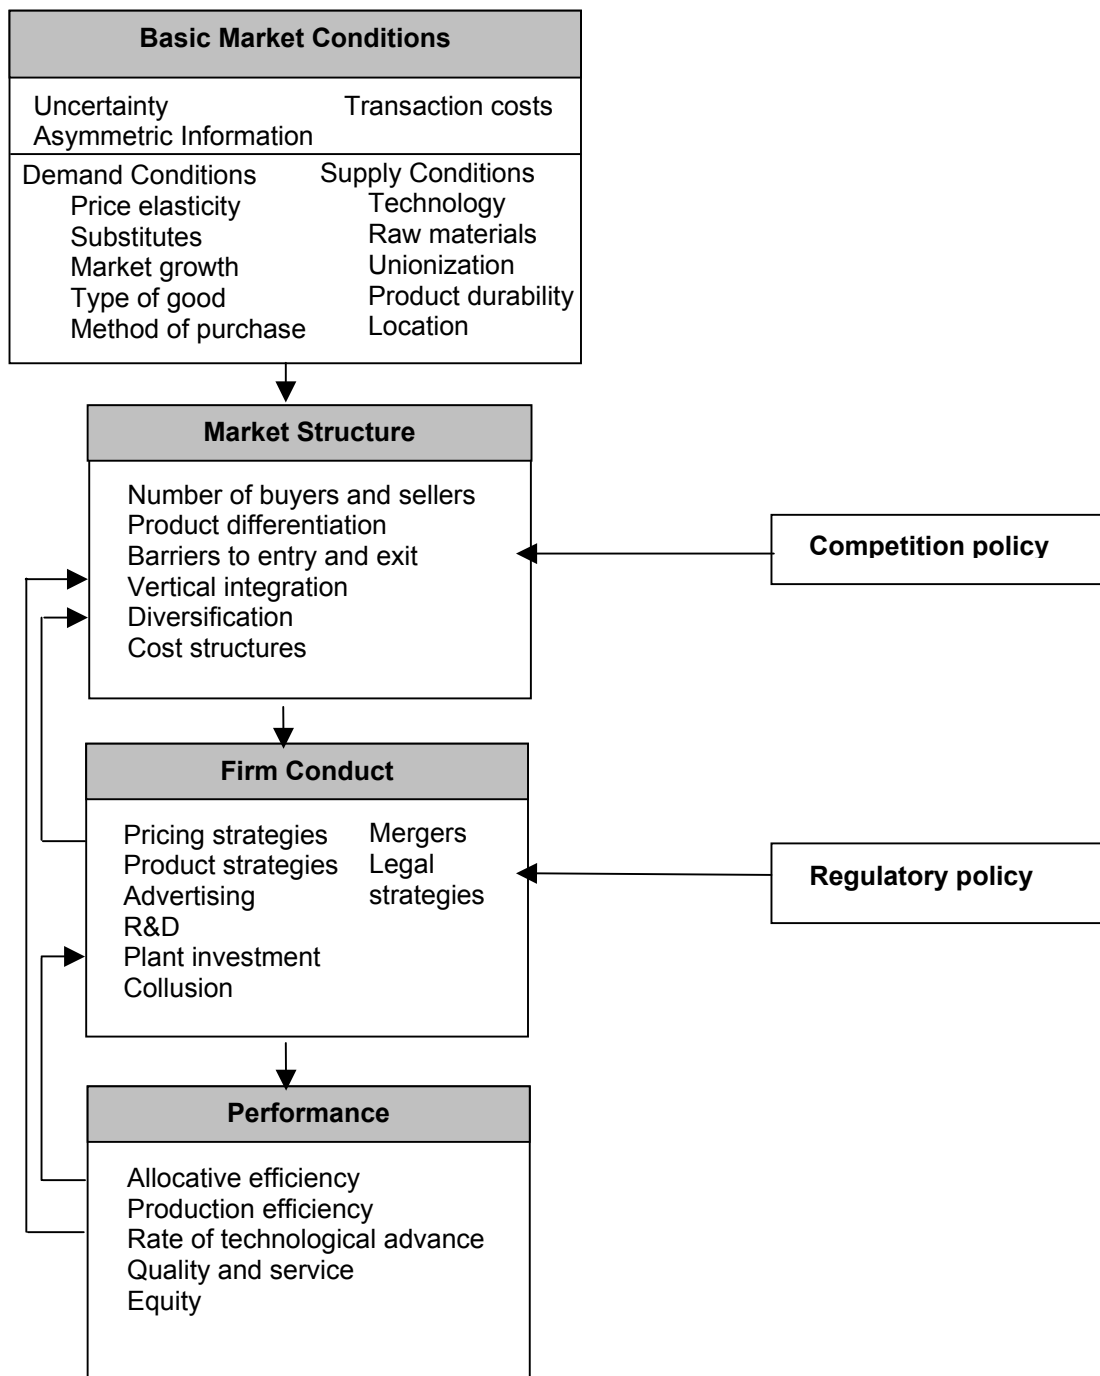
Basic Market Conditions

Uncertainty
Asymmetric Information

Transaction costs

Demand Conditions
Price elasticity
Substitutes
Market growth
Type of good
Method of purchase

Supply Conditions
Technology
Raw materials
Unionization
Product durability
Location

Market Structure

Number of buyers and sellers
Product differentiation
Barriers to entry and exit
Vertical integration
Diversification
Cost structures

Competition policy

Firm Conduct

Pricing strategies
Product strategies
Advertising
R&D
Plant investment
Collusion

Mergers
Legal strategies

Regulatory policy

Performance

Allocative efficiency
Production efficiency
Rate of technological advance
Quality and service
Equity